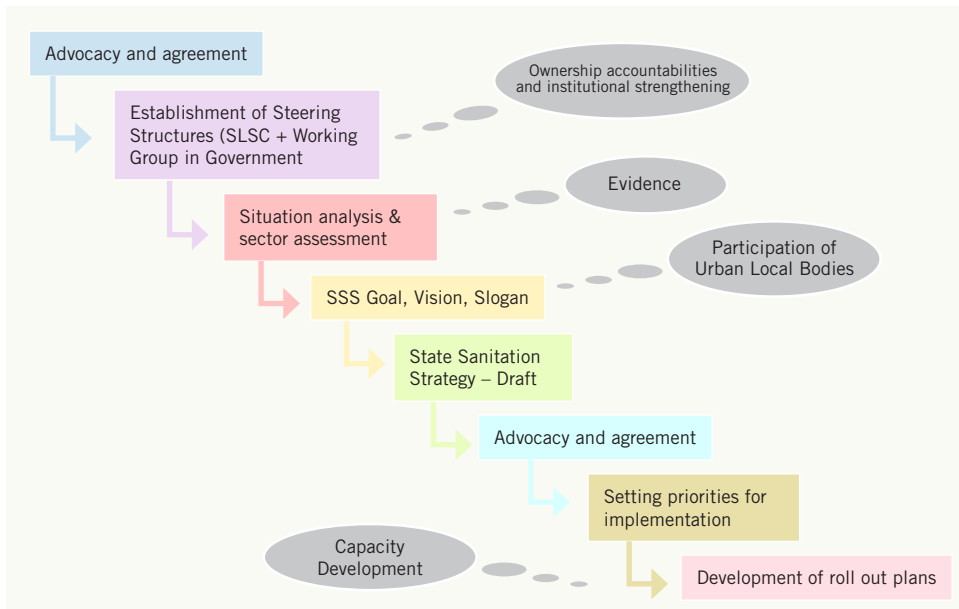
Advocacy and agreement

Ownership accountabilities and institutional strengthening

Establishment of Steering Structures (SLSC + Working Group in Government

Evidence

Situation analysis & sector assessment

Participation of Urban Local Bodies

SSS Goal, Vision, Slogan

State Sanitation Strategy – Draft

Advocacy and agreement

Setting priorities for implementation

Capacity Development

Development of roll out plans